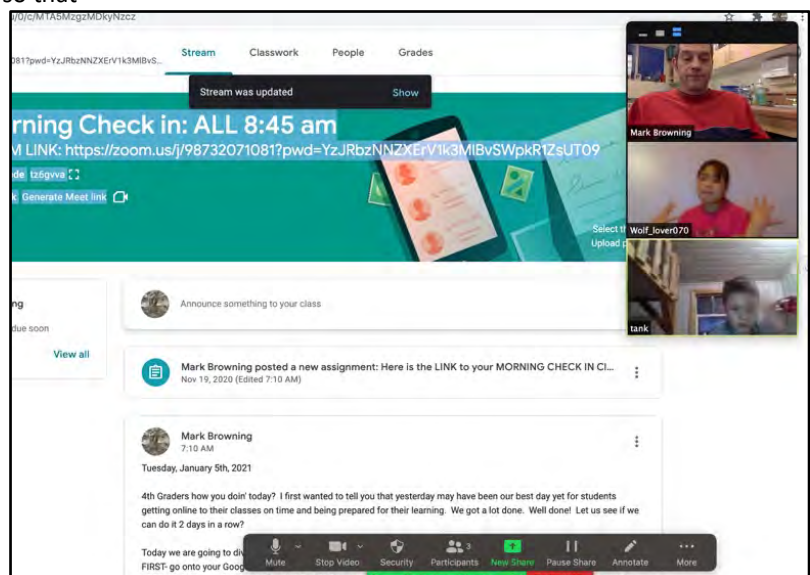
so that

/0/c/MTA5MzgzMDkyNzcz

081?pwd=YzJRbzNNZXErV1k3MlBvS...

Stream Classwork People Grades

Stream was updated Show

rning Check in: ALL 8:45 am

M LINK: https://zoom.us/j/98732071081?pwd=YzJRbzNNZXErV1k3MlBvSWpkR1ZsUT09

de tz6gvva

k Generate Meet link

Select t
Upload p

Mark Browning

Wolf_lover070

tank

ng

due soon

View all

Announce something to your class

Mark Browning posted a new assignment: Here is the LINK to your MORNING CHECK IN Cl...

Nov 19, 2020 (Edited 7:10 AM)

Mark Browning
7:10 AM

Tuesday, January 5th, 2021

4th Graders how you doin' today? I first wanted to tell you that yesterday may have been our best day yet for students getting online to their classes on time and being prepared for their learning. We got a lot done. Well done! Let us see if we can do it 2 days in a row?

Today we are going to di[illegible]
FIRST- go onto your Goo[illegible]

Mute Stop Video Security Participants 3 New Share Pause Share Annotate More